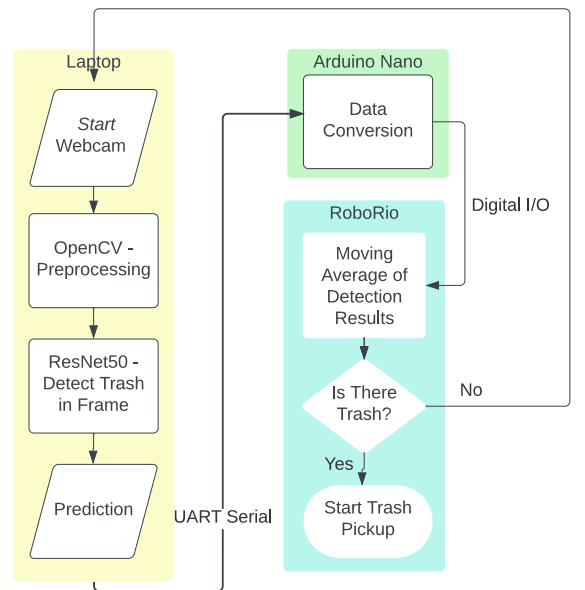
Laptop

Start Webcam

OpenCV - Preprocessing

ResNet50 - Detect Trash in Frame

Prediction

UART Serial

Arduino Nano

Data Conversion

Digital I/O

RoboRio

Moving Average of Detection Results

Is There Trash?

No

Yes

Start Trash Pickup